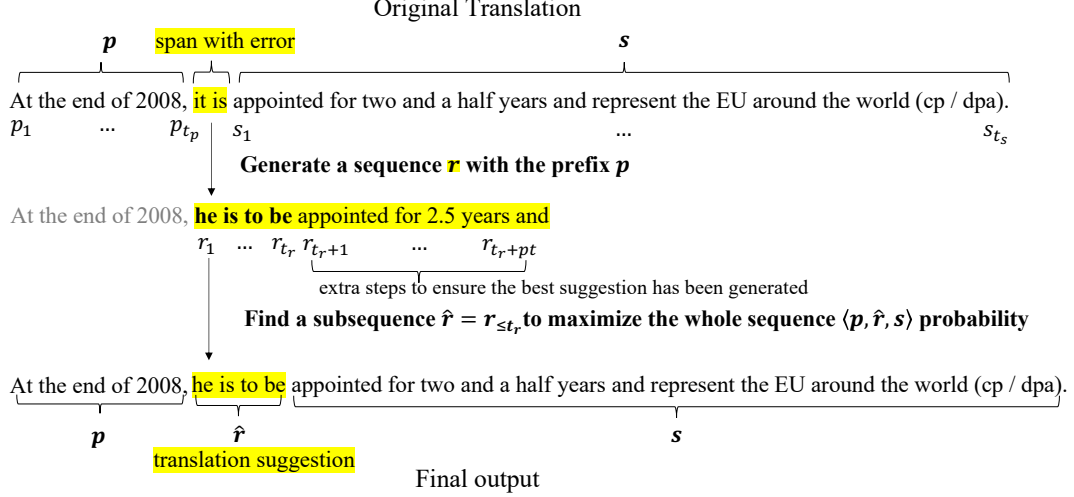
Original Translation

$\boldsymbol{p}$ span with error $\boldsymbol{s}$

At the end of 2008, it is appointed for two and a half years and represent the EU around the world (cp / dpa).

$p_1$ ... $p_{t_p}$ $s_1$ ... $s_{t_s}$

Generate a sequence $\boldsymbol{r}$ with the prefix $\boldsymbol{p}$

At the end of 2008, he is to be appointed for 2.5 years and

$r_1$ ... $r_{t_r}$ $r_{t_r+1}$ ... $r_{t_r+pt}$

extra steps to ensure the best suggestion has been generated

Find a subsequence $\hat{\boldsymbol{r}} = r_{\leq t_r}$ to maximize the whole sequence $\langle \boldsymbol{p}, \hat{\boldsymbol{r}}, \boldsymbol{s} \rangle$ probability

At the end of 2008, he is to be appointed for two and a half years and represent the EU around the world (cp / dpa).

$\boldsymbol{p}$ $\hat{\boldsymbol{r}}$ $\boldsymbol{s}$

translation suggestion

Final output